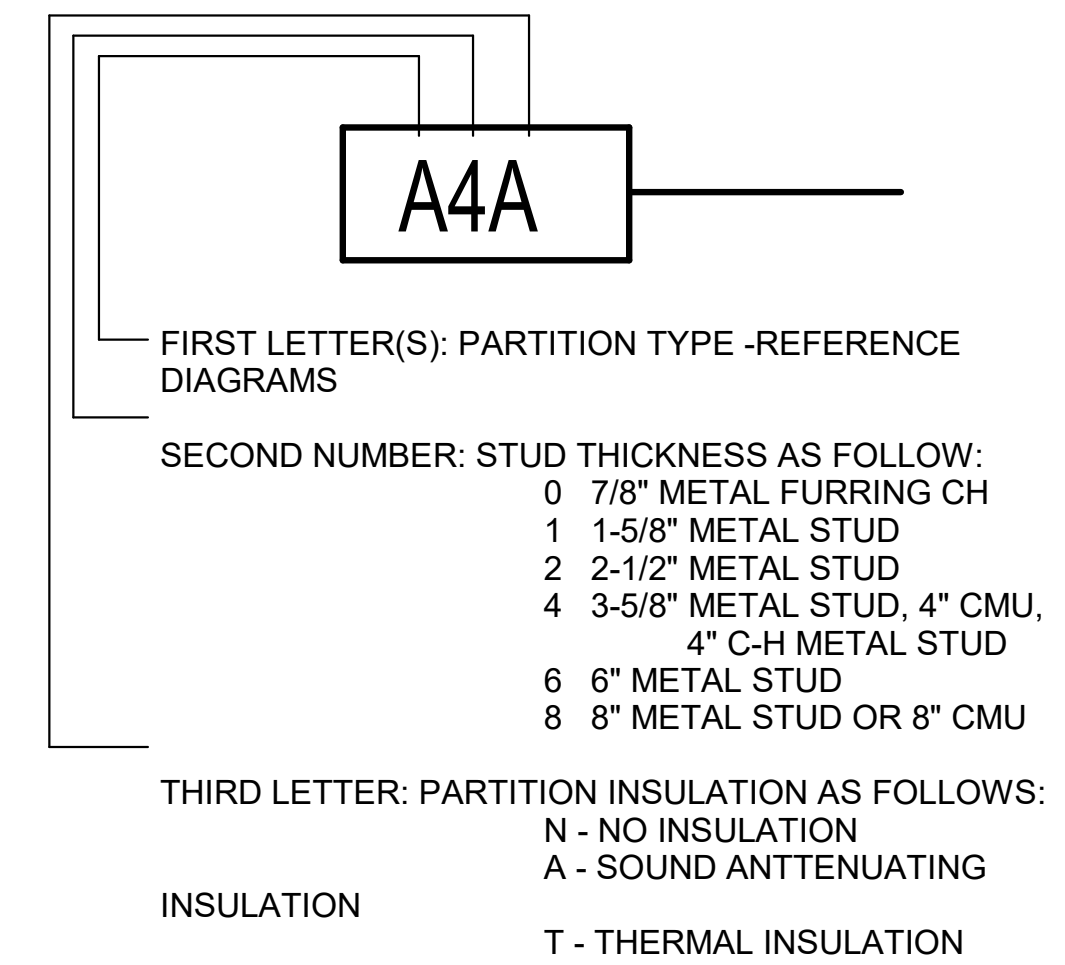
A4A

FIRST LETTER(S): PARTITION TYPE -REFERENCE DIAGRAMS

SECOND NUMBER: STUD THICKNESS AS FOLLOW:
0 7/8" METAL FURRING CH
1 1-5/8" METAL STUD
2 2-1/2" METAL STUD
4 3-5/8" METAL STUD, 4" CMU,
4" C-H METAL STUD
6 6" METAL STUD
8 8" METAL STUD OR 8" CMU

THIRD LETTER: PARTITION INSULATION AS FOLLOWS:
N - NO INSULATION
A - SOUND ANTTENUATING
INSULATION
T - THERMAL INSULATION